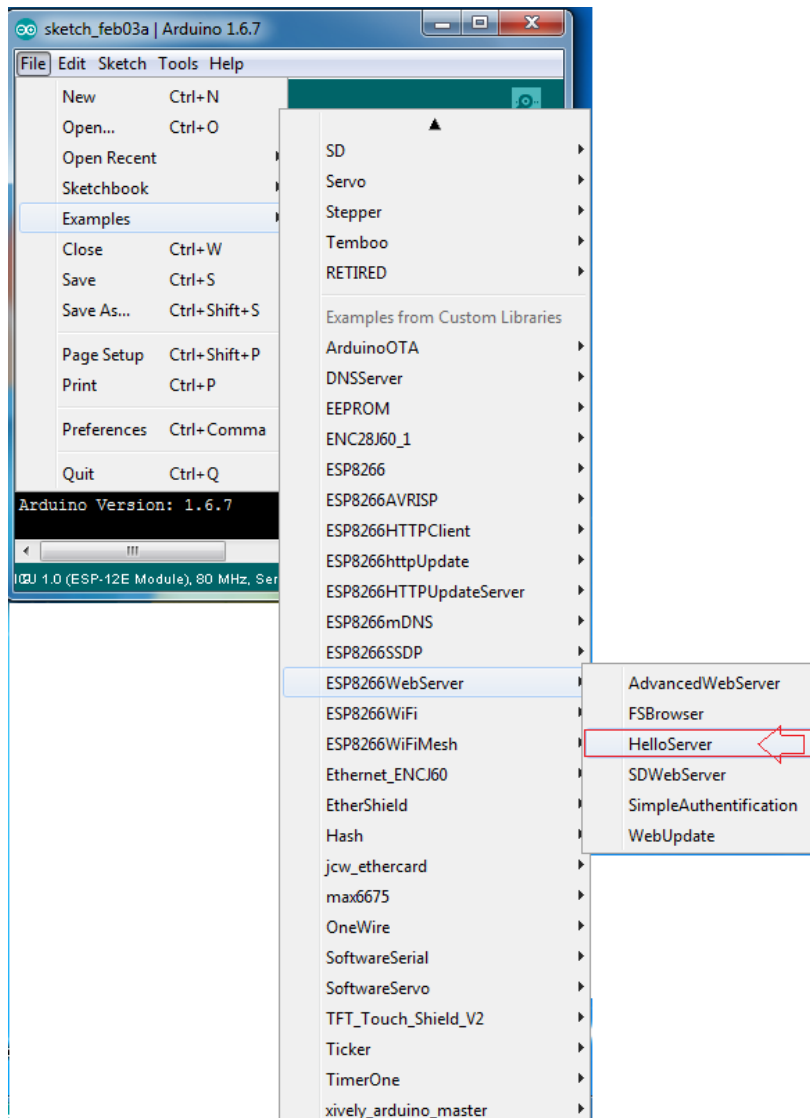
sketch_feb03a | Arduino 1.6.7

File Edit Sketch Tools Help

New Ctrl+N
Open... Ctrl+O
Open Recent
Sketchbook
Examples
Close Ctrl+W
Save Ctrl+S
Save As... Ctrl+Shift+S
Page Setup Ctrl+Shift+P
Print Ctrl+P
Preferences Ctrl+Comma
Quit Ctrl+Q

Arduino Version: 1.6.7

ICU 1.0 (ESP-12E Module), 80 MHz, Ser

SD
Servo
Stepper
Temboo
RETIRED
Examples from Custom Libraries
ArduinoOTA
DNSServer
EEPROM
ENC28J60_1
ESP8266
ESP8266AVRISP
ESP8266HTTPClient
ESP8266httpUpdate
ESP8266HTTPUpdateServer
ESP8266mDNS
ESP8266SSDP
ESP8266WebServer
ESP8266WiFi
ESP8266WiFiMesh
Ethernet_ENCJ60
EtherShield
Hash
jcw_ethercard
max6675
OneWire
SoftwareSerial
SoftwareServo
TFT_Touch_Shield_V2
Ticker
TimerOne
xively_arduino_master

AdvancedWebServer
FSBrowser
HelloServer
SDWebServer
SimpleAuthentification
WebUpdate